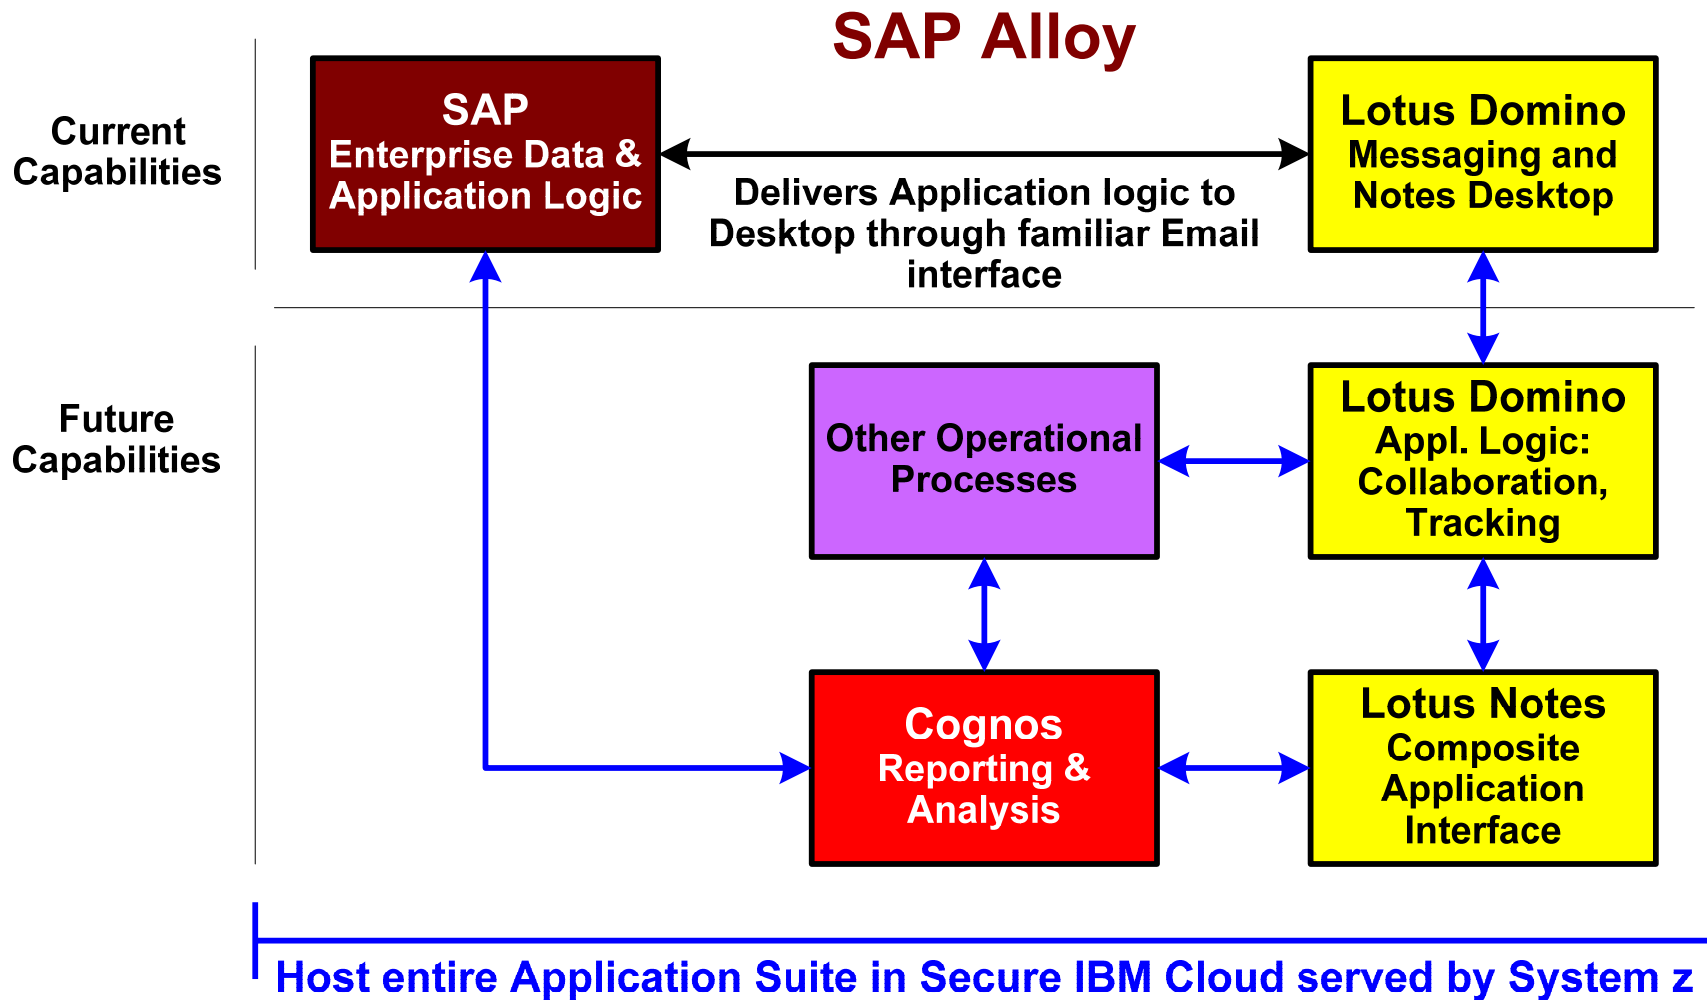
SAP Alloy

Current Capabilities

SAP
Enterprise Data & Application Logic

Delivers Application logic to Desktop through familiar Email interface

Lotus Domino
Messaging and Notes Desktop

Future Capabilities

Other Operational Processes

Lotus Domino
Appl. Logic: Collaboration, Tracking

Cognos
Reporting & Analysis

Lotus Notes
Composite Application Interface

Host entire Application Suite in Secure IBM Cloud served by System z